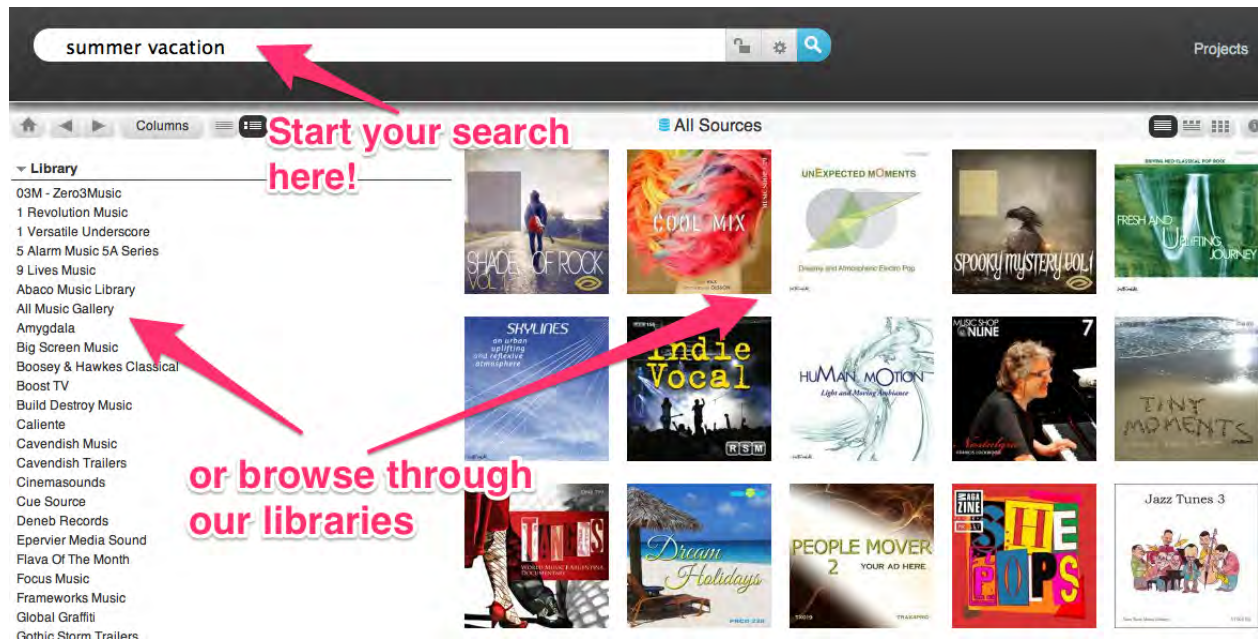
summer vacation

Projects

Columns

Start your search here!

All Sources

Library

03M - Zero3Music
1 Revolution Music
1 Versatile Underscore
5 Alarm Music 5A Series
9 Lives Music
Abaco Music Library
All Music Gallery
Amygdala
Big Screen Music
Boosey & Hawkes Classical
Boost TV
Build Destroy Music
Caliente
Cavendish Music
Cavendish Trailers
Cinemasounds
Cue Source
Deneb Records
Epervier Media Sound
Flava Of The Month
Focus Music
Frameworks Music
Global Graffiti
Gothic Storm Trailers

or browse through our libraries

SHADES OF ROCK VOL 1

COOL MIX

UNEXPECTED MOMENTS
Dreamy and Atmospheric Electro Pop

SPOOKY MYSTERY VOL1

FRESH AND UPLIFTING JOURNEY

SKYLINES
an urban uplifting and reflexive atmosphere

Indie Vocal
RSM

HUMAN MOTION
Light and Moving Ambiance

MUSIC SHOP ONLINE 7
Nostalgia

TINY MOMENTS

TANGOS

Dream Holidays

PEOPLE MOVER 2
YOUR AD HERE

SHE POPS

Jazz Tunes 3